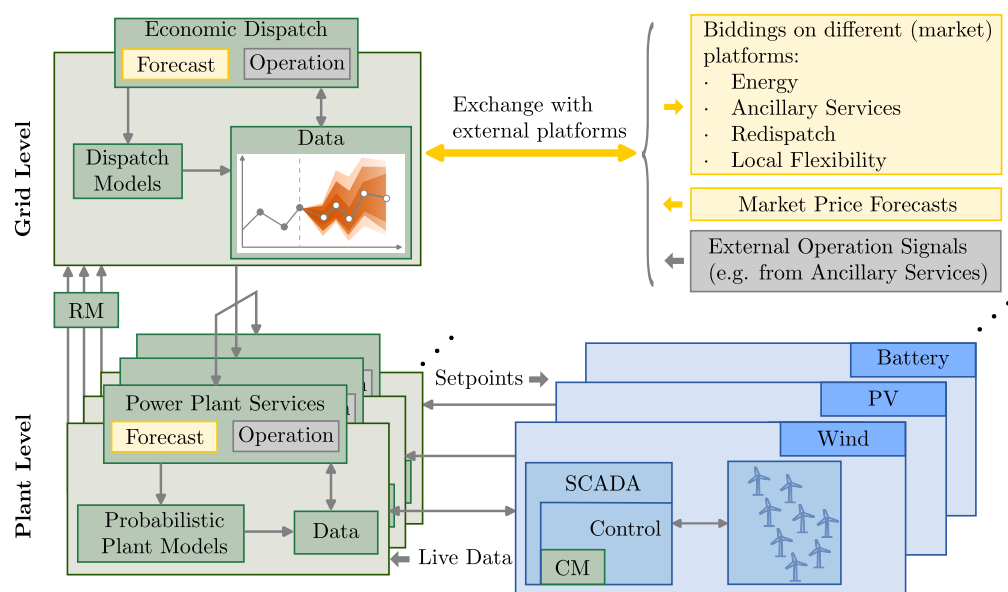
Grid Level

Economic Dispatch

Forecast

Operation

Dispatch Models

Data

Exchange with external platforms

Biddings on different (market) platforms:
· Energy
· Ancillary Services
· Redispatch
· Local Flexibility

Market Price Forecasts

External Operation Signals (e.g. from Ancillary Services)

RM

Plant Level

Power Plant Services

Forecast

Operation

Probabilistic Plant Models

Data

Setpoints

Live Data

Battery

PV

Wind

SCADA

Control

CM